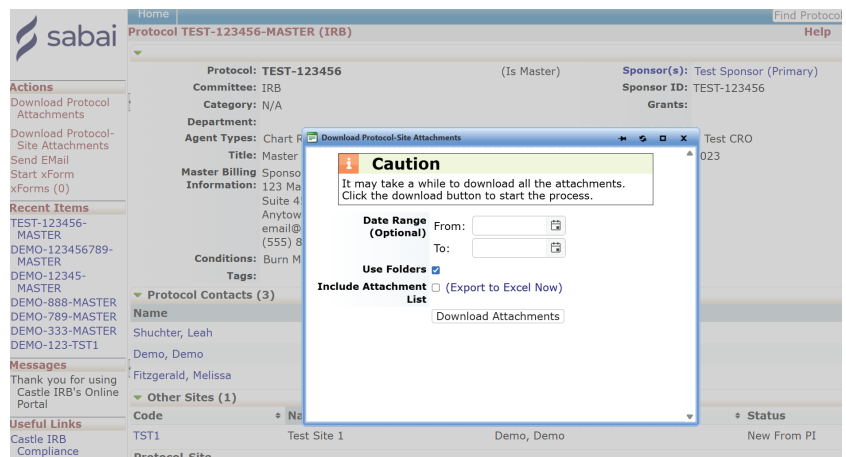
sabai

Home

Find Protocol

Protocol TEST-123456-MASTER (IRB)

Help

Actions

Download Protocol Attachments

Download Protocol-Site Attachments

Send EMail

Start xForm

xForms (0)

Recent Items

TEST-123456-MASTER

DEMO-123456789-MASTER

DEMO-12345-MASTER

DEMO-888-MASTER

DEMO-789-MASTER

DEMO-333-MASTER

DEMO-123-TST1

Messages

Thank you for using Castle IRB's Online Portal

Useful Links

Castle IRB Compliance

Protocol: TEST-123456

(Is Master)

Sponsor(s): Test Sponsor (Primary)

Committee: IRB

Sponsor ID: TEST-123456

Category: N/A

Grants:

Department:

Agent Types: Chart R

Test CRO

Title: Master

023

Master Billing Information: Sponso 123 Ma Suite 4 Anytow email@ (555) 8

Conditions: Burn M

Tags:

Protocol Contacts (3)

Name

Shuchter, Leah

Demo, Demo

Fitzgerald, Melissa

Other Sites (1)

| Code | Na | | Status |
|---|---|---|---|
| TST1 | Test Site 1 | Demo, Demo | New From PI |

Protocol Site

Download Protocol-Site Attachments

Caution

It may take a while to download all the attachments. Click the download button to start the process.

Date Range (Optional) From:

To:

Use Folders

Include Attachment List (Export to Excel Now)

Download Attachments